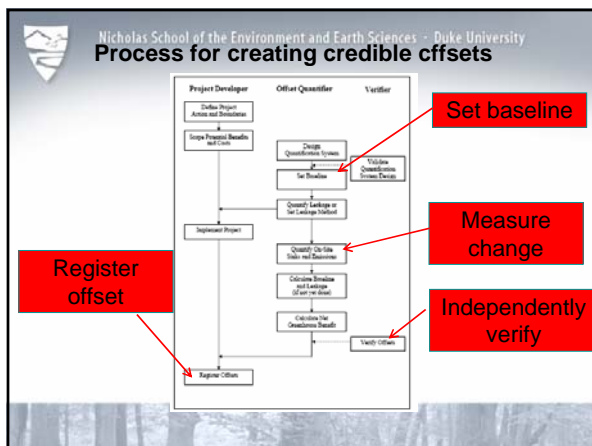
Nicholas School of the Environment and Earth Sciences · Duke University

Process for creating credible cffsets

Project Developer

Offset Quantifier

Verifier

Define Project Action and Boundaries

Scope Potential Benefits and Costs

Design Quantification System

Validate Quantification System Design

Set Baseline

Quantify Leakage or Set Leakage Method

Implement Project

Quantify On-Site Sinks and Emissions

Calculate Baseline and Leakage (if not yet done)

Calculate Net Greenhouse Benefit

Verify Offsets

Register Offsets

Set baseline

Measure change

Register offset

Independently verify